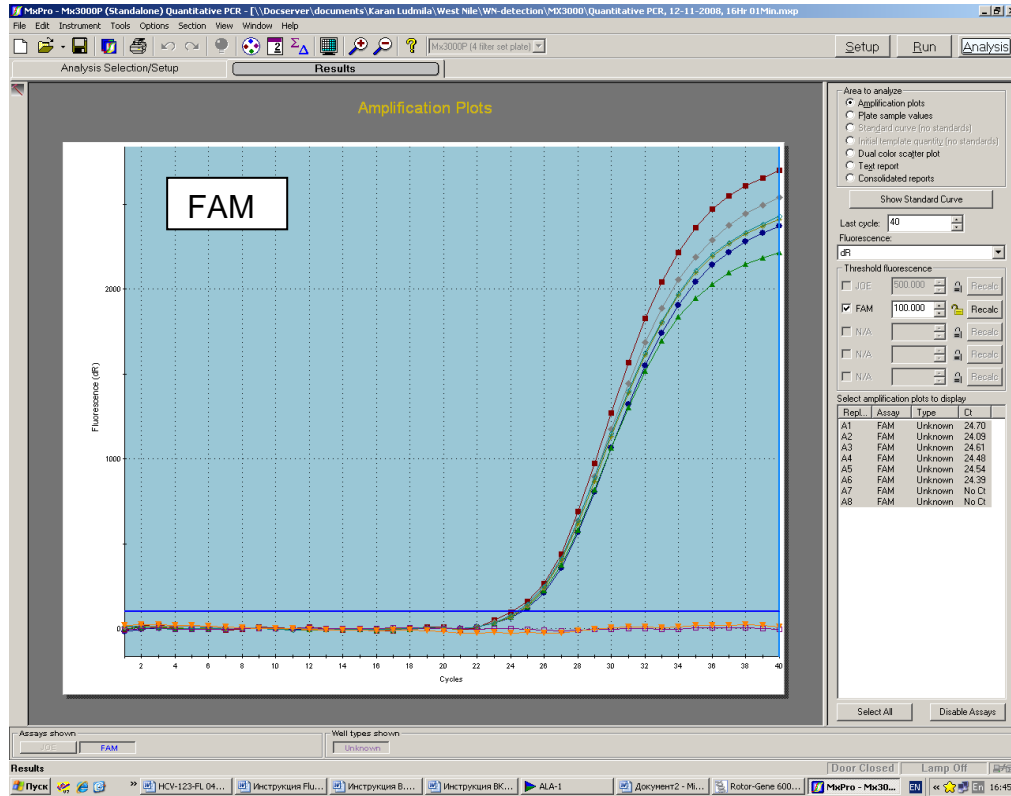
MxPro - Mx3000P (Standalone) Quantitative PCR - [\\Docserver\documents\Karan Ludmila\West Nile\WN-detection\MX3000\Quantitative PCR, 12-11-2008, 16Hr 01Min.mxp

File Edit Instrument Tools Options Section View Window Help

Mx3000P (4 filter set plate)

Setup Run Analysis

Analysis Selection/Setup

Results

Amplification Plots

FAM

Fluorescence (dR)

2000

1000

0

2 4 6 8 10 12 14 16 18 20 22 24 26 28 30 32 34 36 38 40

Cycles

Area to analyze

Amplification plots

Plate sample values

Standard curve (no standards)

Initial template quantity (no standards)

Dual color scatter plot

Text report

Consolidated reports

Show Standard Curve

Last cycle: 40

Fluorescence:

dR

Threshold fluorescence

JOE 500.000 Recalc

FAM 100.000 Recalc

N/A Recalc

N/A Recalc

N/A Recalc

Select amplification plots to display

| Repl... | Assay | Type | Ct |
|---|---|---|---|
| A1 | FAM | Unknown | 24.70 |
| A2 | FAM | Unknown | 24.09 |
| A3 | FAM | Unknown | 24.61 |
| A4 | FAM | Unknown | 24.48 |
| A5 | FAM | Unknown | 24.54 |
| A6 | FAM | Unknown | 24.39 |
| A7 | FAM | Unknown | No Ct |
| A8 | FAM | Unknown | No Ct |

Select All

Disable Assays

Assays shown

JOE FAM

Well types shown

Unknown

Results

Door Closed Lamp Off

Пуск HCV-123-FL 04... Инструкция Flu... Инструкция В... Инструкция ВК... ALA-1 Документ2 - Mi... Rotor-Gene 600... MxPro - Mx30... EN 16:45